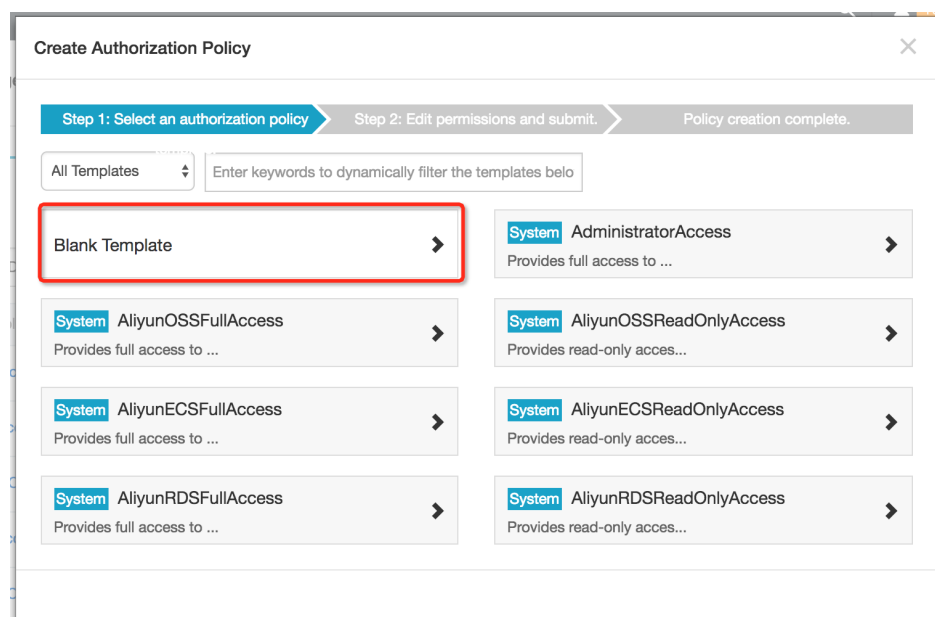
Create Authorization Policy

×

Step 1: Select an authorization policy

Step 2: Edit permissions and submit.

Policy creation complete.

All Templates

Enter keywords to dynamically filter the templates belo

Blank Template

System AdministratorAccess
Provides full access to ...

System AliyunOSSFullAccess
Provides full access to ...

System AliyunOSSReadOnlyAccess
Provides read-only acces...

System AliyunECSFullAccess
Provides full access to ...

System AliyunECSReadOnlyAccess
Provides read-only acces...

System AliyunRDSFullAccess
Provides full access to ...

System AliyunRDSReadOnlyAccess
Provides read-only acces...